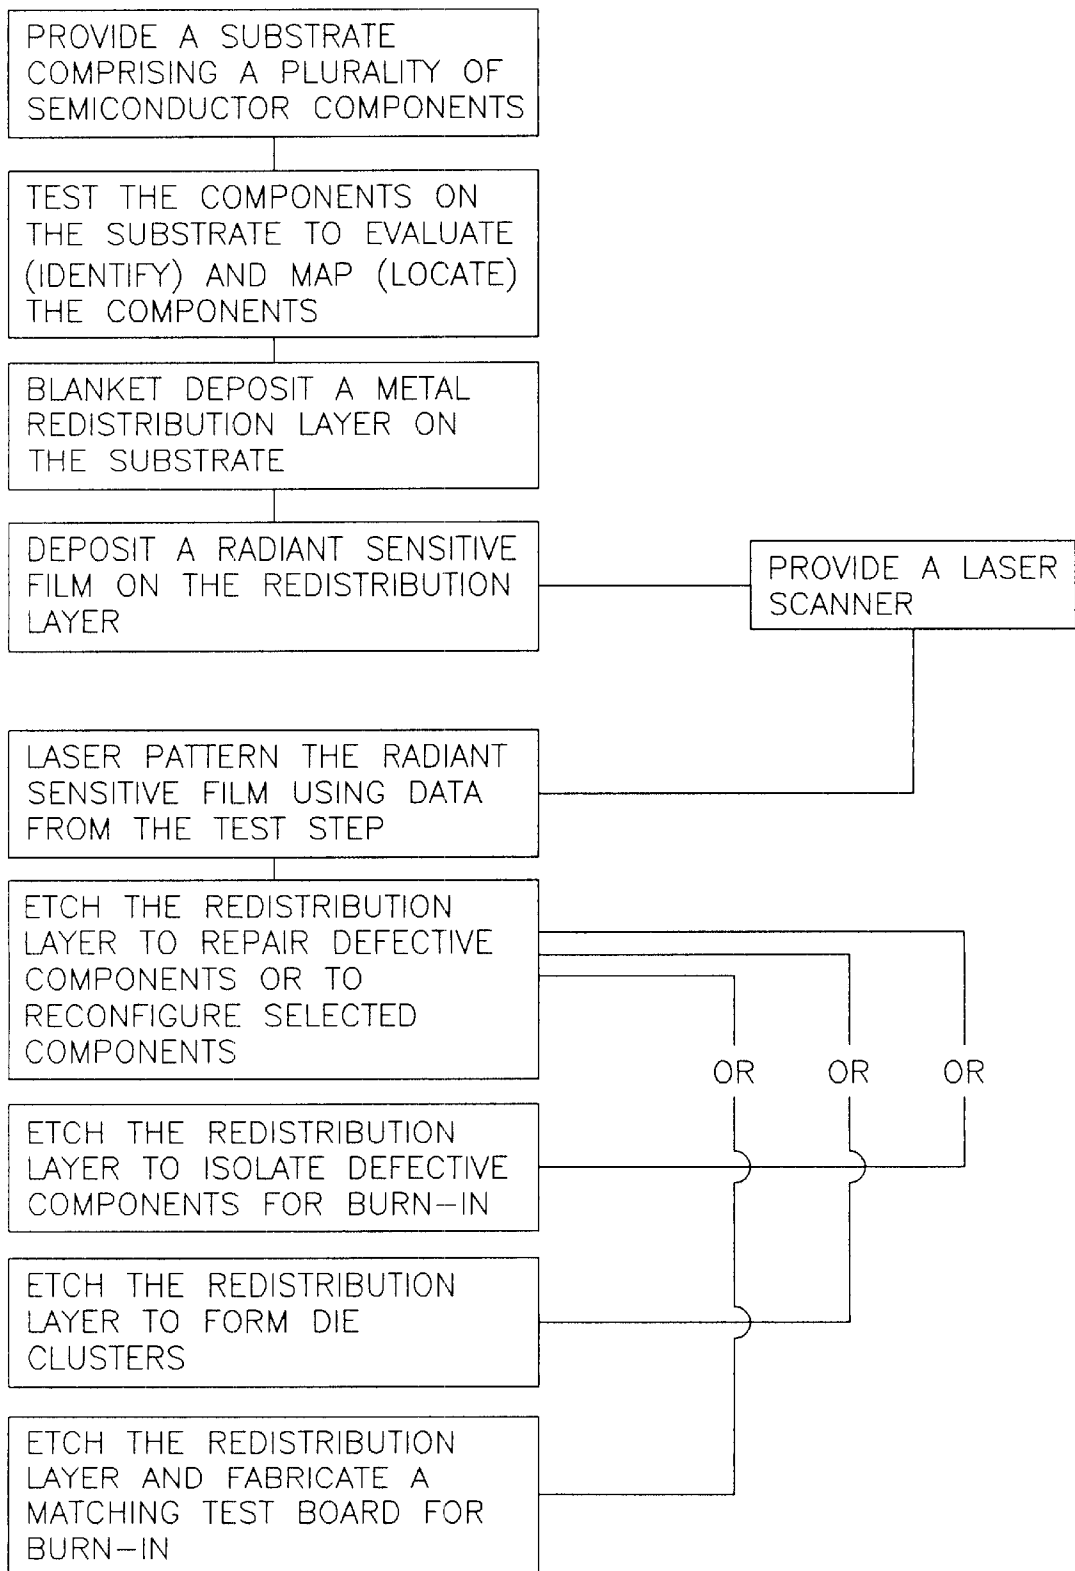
PROVIDE A SUBSTRATE COMPRISING A PLURALITY OF SEMICONDUCTOR COMPONENTS

TEST THE COMPONENTS ON THE SUBSTRATE TO EVALUATE (IDENTIFY) AND MAP (LOCATE) THE COMPONENTS

BLANKET DEPOSIT A METAL REDISTRIBUTION LAYER ON THE SUBSTRATE

DEPOSIT A RADIANT SENSITIVE FILM ON THE REDISTRIBUTION LAYER

PROVIDE A LASER SCANNER

LASER PATTERN THE RADIANT SENSITIVE FILM USING DATA FROM THE TEST STEP

ETCH THE REDISTRIBUTION LAYER TO REPAIR DEFECTIVE COMPONENTS OR TO RECONFIGURE SELECTED COMPONENTS

OR OR OR

ETCH THE REDISTRIBUTION LAYER TO ISOLATE DEFECTIVE COMPONENTS FOR BURN-IN

ETCH THE REDISTRIBUTION LAYER TO FORM DIE CLUSTERS

ETCH THE REDISTRIBUTION LAYER AND FABRICATE A MATCHING TEST BOARD FOR BURN-IN